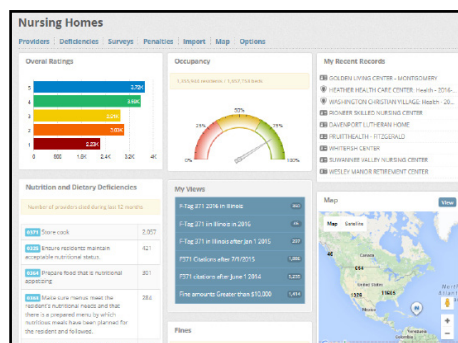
Nursing Homes

Providers | Deficiencies | Surveys | Penalties | Import | Map | Options

Overall Ratings

5
4
3
2
1

2.72K
3.66K
3.20K
2.60K
2.23K

0 800 1.6K 2.4K 3.2K 4K

Occupancy

1,353,643 residents / 1,667,714 beds

53%

Recent Records

GOLDEN LIVING CENTER - MONTGOMERY
HEATHER HEALTH CARE CENTER: Health - 2016...
WASHINGTON CHRISTIAN VILLAGE: Health - 20...
PIONEER SKILLED NURSING CENTER
DAVENPORT LUTHERAN HOME
FRUITHEALTH - FITZGERALD
WHITERSH CENTER
SUWANNEE VALLEY NURSING CENTER
WESLEY MANOR RETIREMENT CENTER

Nutrition and Dietary Deficiencies

Number of providers cited during last 12 months

0371 Store cook 2,007
0325 Ensure residents maintain acceptable nutritional status. 421
0364 Prepare food that is nutritional appetizing 381
0363 Make sure menus meet the resident's nutritional needs and that there is a prepared menu by which nutritious meals have been planned for the resident and followed. 284

My Views

F-Tag 371 2016 in Illinois
F-Tag 371 in Illinois in 2015
F-Tag 371 in Illinois after Jan 1 2015
F371 Citations after 7/1/2015
F371 citations after June 1 2014
Fine amounts Greater than $10,000

Map

View

Map Satellite

Fines